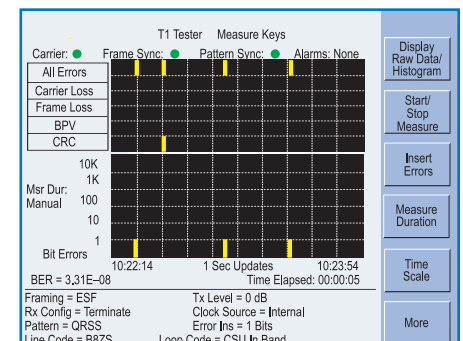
T1 Tester Measure Keys

Carrier: Frame Sync: Pattern Sync: Alarms: None

All Errors
Carrier Loss
Frame Loss
BPV
CRC

10K
1K
Msr Dur: Manual
100
10
1
Bit Errors

10:22:14 1 Sec Updates 10:23:54

BER = 3,31E–08 Time Elapsed: 00:00:05

Framing = ESF
Tx Level = 0 dB
Rx Config = Terminate
Clock Source = Internal
Pattern = QRSS
Error Ins = 1 Bits
Line Code = B8ZS
Loop Code = CSU In Band

Display Raw Data/ Histogram

Start/ Stop Measure

Insert Errors

Measure Duration

Time Scale

More